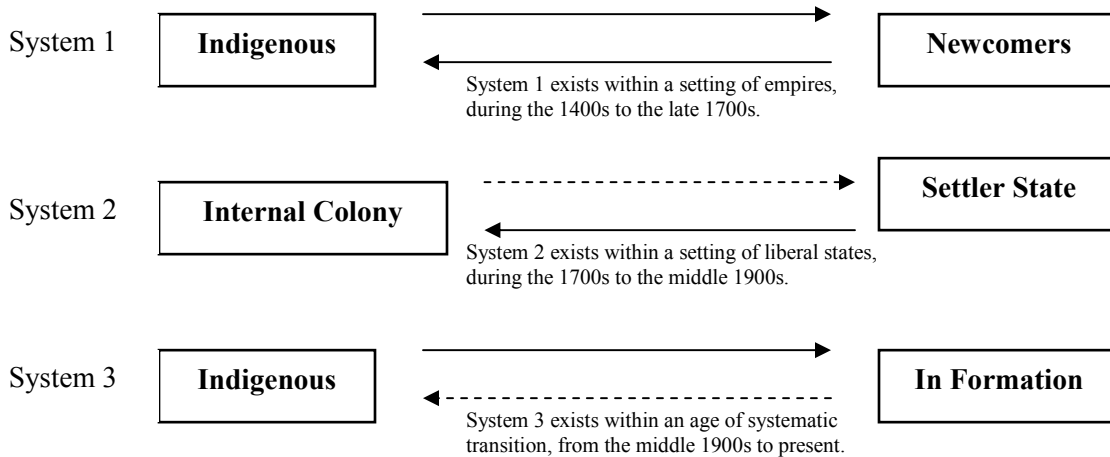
System 1

Indigenous

Newcomers

System 1 exists within a setting of empires, during the 1400s to the late 1700s.

System 2

Internal Colony

Settler State

System 2 exists within a setting of liberal states, during the 1700s to the middle 1900s.

System 3

Indigenous

In Formation

System 3 exists within an age of systematic transition, from the middle 1900s to present.